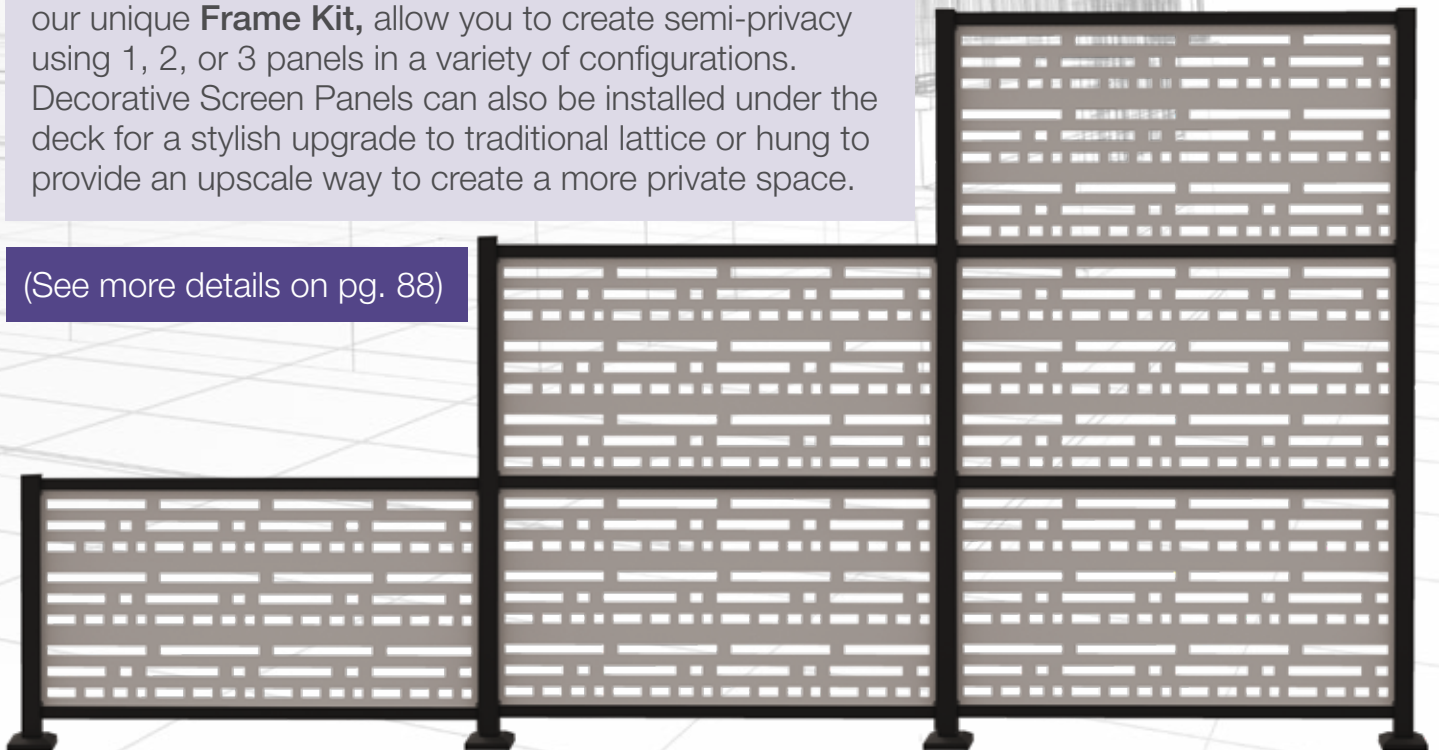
our unique Frame Kit, allow you to create semi-privacy using 1, 2, or 3 panels in a variety of configurations. Decorative Screen Panels can also be installed under the deck for a stylish upgrade to traditional lattice or hung to provide an upscale way to create a more private space.

(See more details on pg. 88)